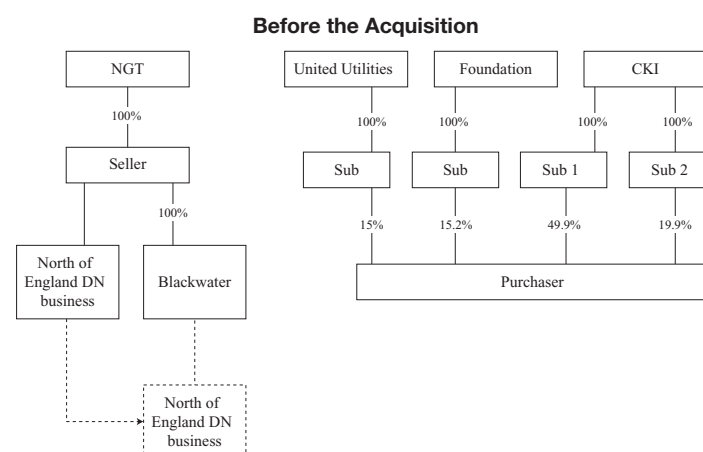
Before the Acquisition

NGT

100%

Seller

100%

North of England DN business

Blackwater

North of England DN business

United Utilities

Foundation

CKI

100%

100%

100%

100%

Sub

Sub

Sub 1

Sub 2

15%

15.2%

49.9%

19.9%

Purchaser